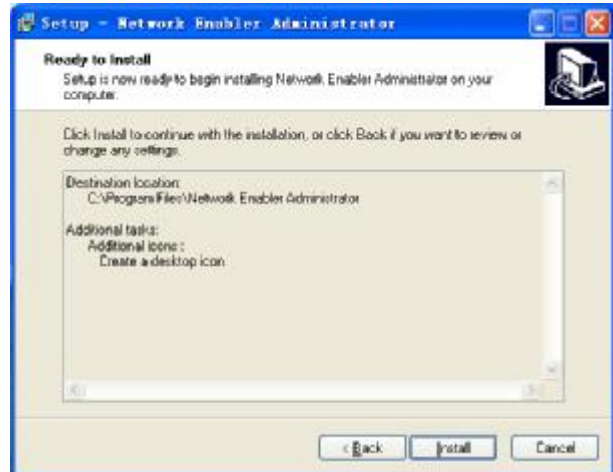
Setup - Network Enabler Administrator

Ready to Install
Setup is now ready to begin installing Network Enabler Administrator on your computer.

Click Install to continue with the installation, or click Back if you want to review or change any settings.

Destination location:
C:\Program Files\Network Enabler Administrator

Additional tasks:
Additional icons:
Create a desktop icon

< Back
Install
Cancel